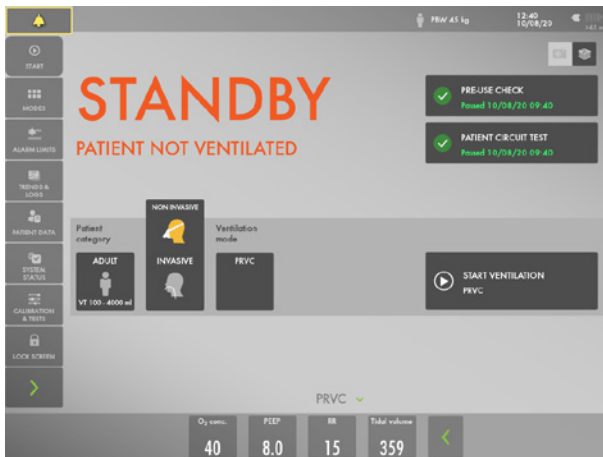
PBW 45 kg

12:40
10/08/20

START

MODES

ALARM LIMITS

TRENDS & LOGS

PATIENT DATA

SYSTEM STATUS

CALIBRATION & TESTS

LOCK SCREEN

STANDBY

PATIENT NOT VENTILATED

PRE-USE CHECK
Passed 10/08/20 09:40

PATIENT CIRCUIT TEST
Passed 10/08/20 09:40

Patient category

ADULT

VT 100 - 4000 ml

NON INVASIVE

INVASIVE

Ventilation mode

PRVC

START VENTILATION
PRVC

PRVC

| $O_2$ conc. | PEEP | RR | Tidal volume |
|---|---|---|---|
| 40 | 8.0 | 15 | 359 |